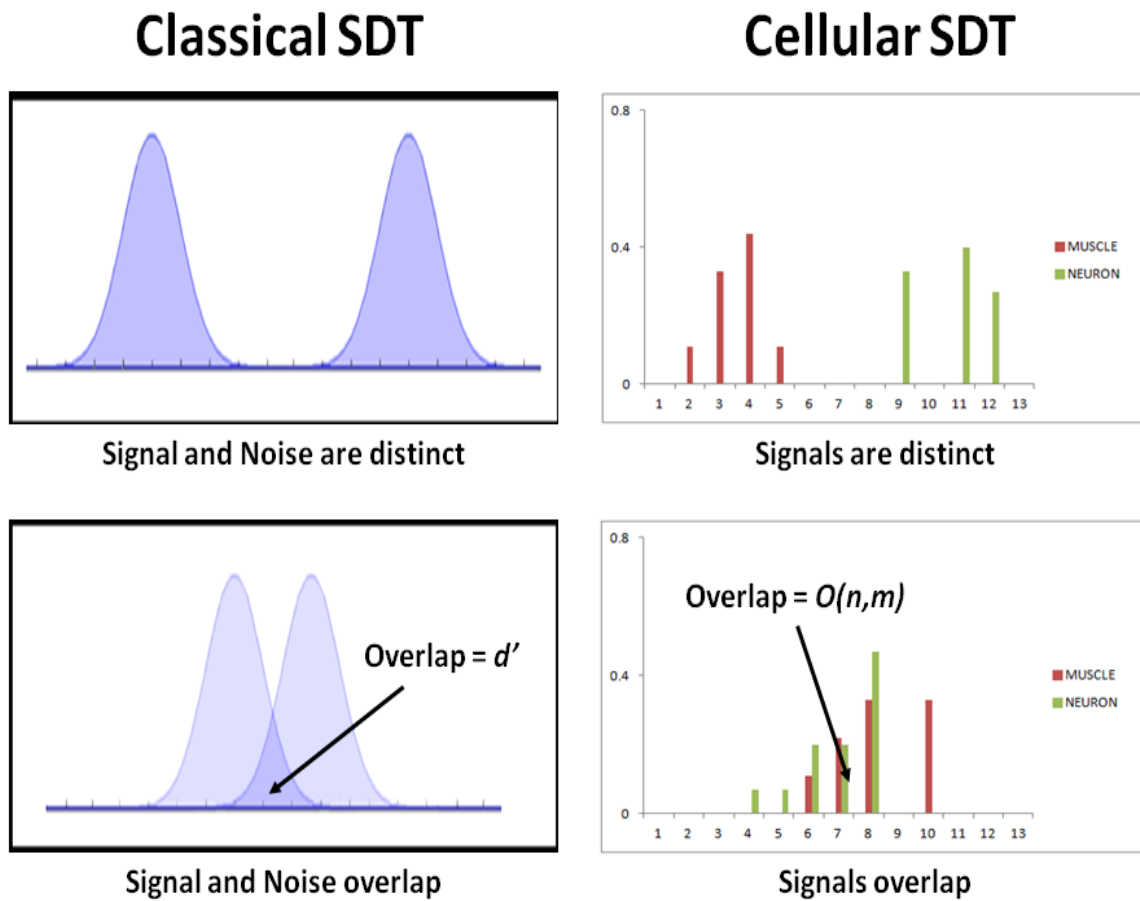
Classical SDT

Cellular SDT

Signal and Noise are distinct

0.8
0.4
0
1 2 3 4 5 6 7 8 9 10 11 12 13
MUSCLE
NEURON

Signals are distinct

Overlap = $d'$

Signal and Noise overlap

0.8
0.4
0
1 2 3 4 5 6 7 8 9 10 11 12 13
Overlap = $O(n,m)$
MUSCLE
NEURON

Signals overlap